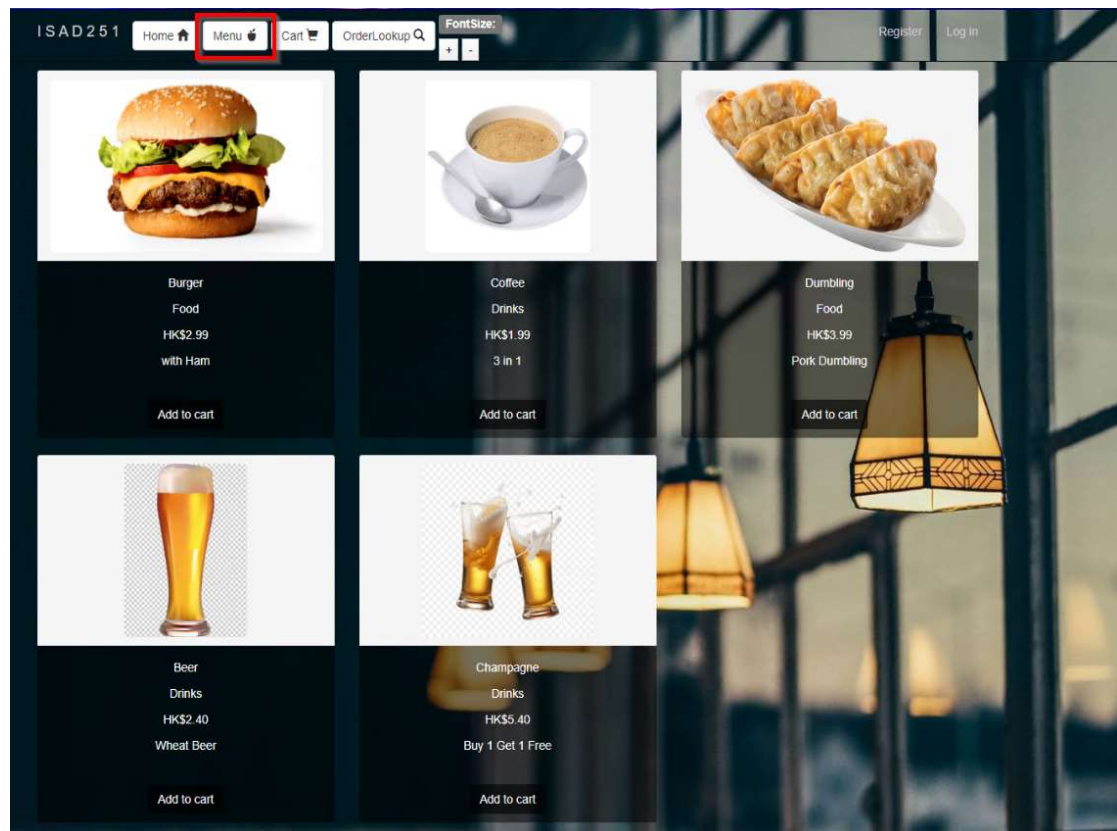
ISAD251 Home Menu Cart OrderLookup FontSize: + - Register Log in

Burger
Food
HK$2.99
with Ham
Add to cart

Coffee
Drinks
HK$1.99
3 in 1
Add to cart

Dumbling
Food
HK$3.99
Pork Dumbling
Add to cart

Beer
Drinks
HK$2.40
Wheat Beer
Add to cart

Champagne
Drinks
HK$5.40
Buy 1 Get 1 Free
Add to cart